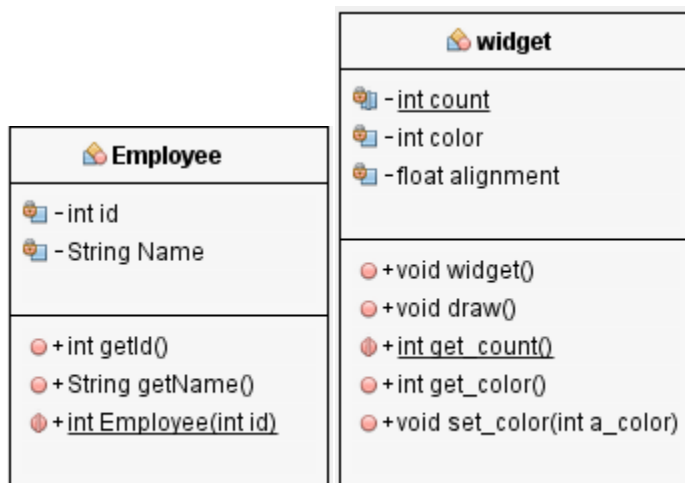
Employee

- int id
- String Name

+ int getId()
+ String getName()
+ int Employee(int id)

widget

- int count
- int color
- float alignment

+ void widget()
+ void draw()
+ int get_count()
+ int get_color()
+ void set_color(int a_color)